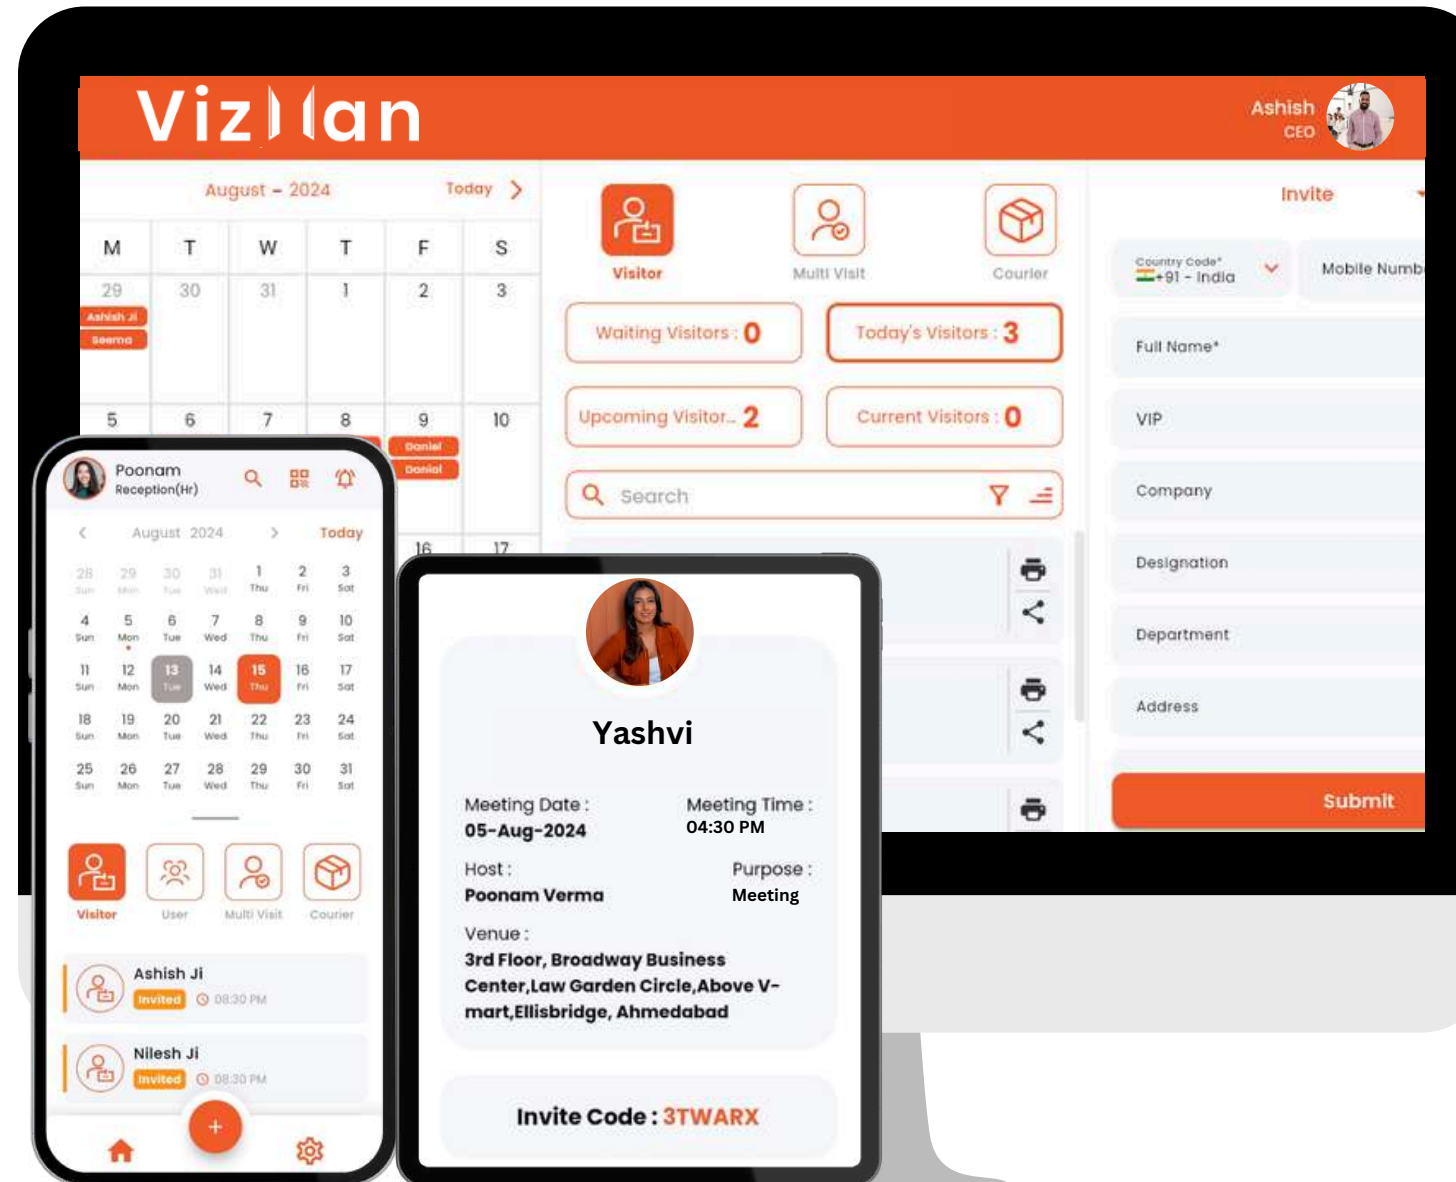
Vizitan

Ashish
CEO

August - 2024 Today

| M | T | W | T | F | S |
|---|---|---|---|---|---|
| 29 | 30 | 31 | 1 | 2 | 3 |
| 5 | 6 | 7 | 8 | 9 | 10 |

Ashish Ji
Seema
Daniel
Daniel

16 17

Visitor
Multi Visit
Courier

Waiting Visitors : 0
Today's Visitors : 3
Upcoming Visitor.. 2
Current Visitors : 0

Search

Invite

Country Code*
+91 - India
Mobile Numb

Full Name*
VIP
Company
Designation
Department
Address

Submit

Poonam
Reception(Hr)

August 2024 Today

| 28 Sun | 29 Mon | 30 Tue | 31 Wed | 1 Thu | 2 Fri | 3 Sat |
|---|---|---|---|---|---|---|
| 4 Sun | 5 Mon | 6 Tue | 7 Wed | 8 Thu | 9 Fri | 10 Sat |
| 11 Sun | 12 Mon | 13 Tue | 14 Wed | 15 Thu | 16 Fri | 17 Sat |
| 18 Sun | 19 Mon | 20 Tue | 21 Wed | 22 Thu | 23 Fri | 24 Sat |
| 25 Sun | 26 Mon | 27 Tue | 28 Wed | 29 Thu | 30 Fri | 31 Sat |

Visitor
User
Multi Visit
Courier

Ashish Ji
Invited 08:30 PM

Nilesh Ji
Invited 08:30 PM

Yashvi

Meeting Date :
05-Aug-2024
Meeting Time :
04:30 PM

Host :
Poonam Verma
Purpose :
Meeting

Venue :
3rd Floor, Broadway Business Center,Law Garden Circle,Above V-mart,Ellisbridge, Ahmedabad

Invite Code : 3TWARX